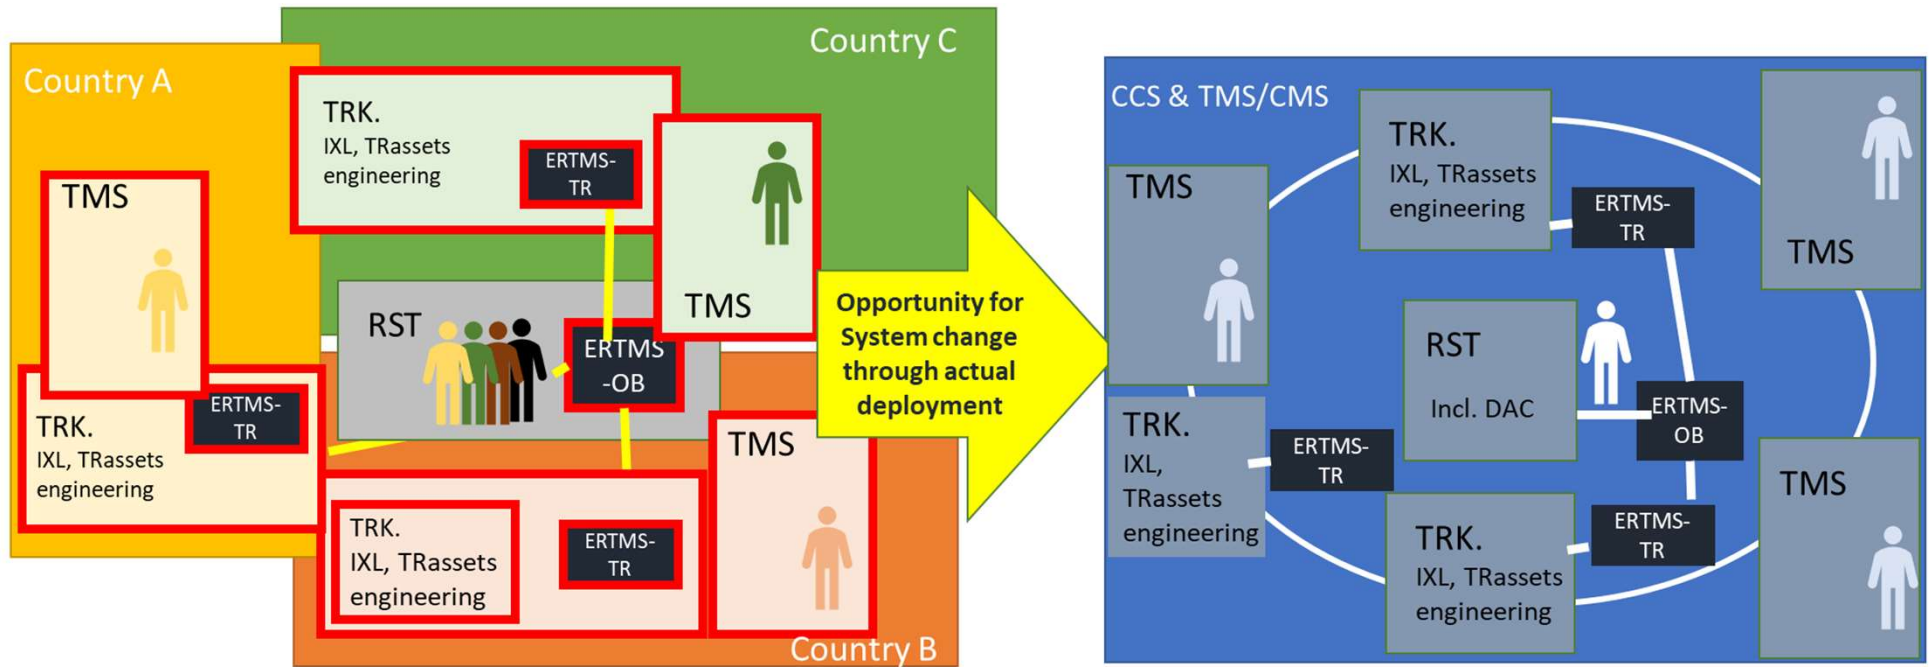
Country A

TMS

TRK.
IXL, TRassets engineering

ERTMS-TR

Country C

TRK.
IXL, TRassets engineering

ERTMS-TR

TMS

RST

ERTMS-OB

TMS

TRK.
IXL, TRassets engineering

ERTMS-TR

Country B

Opportunity for System change through actual deployment

CCS & TMS/CMS

TMS

TRK.
IXL, TRassets engineering

ERTMS-TR

TMS

RST
Incl. DAC

ERTMS-OB

TRK.
IXL, TRassets engineering

ERTMS-TR

TRK.
IXL, TRassets engineering

ERTMS-TR

TMS